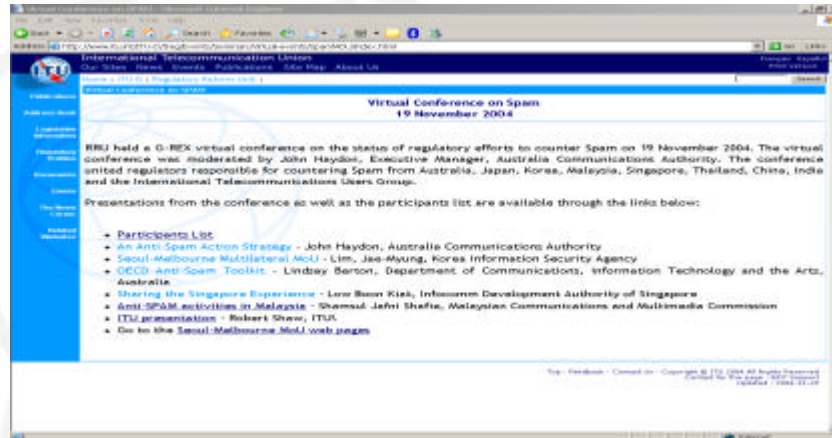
Virtual Conference on Spam - Microsoft Internet Explorer

International Telecommunication Union
Our Sites News Events Publications Site Map About Us

Home | ITU-D | Regulatory Reform Unit |

Virtual Conference on Spam
19 November 2004

BRU held a G-REX virtual conference on the status of regulatory efforts to counter Spam on 19 November 2004. The virtual conference was moderated by John Haydon, Executive Manager, Australia Communications Authority. The conference united regulators responsible for countering Spam from Australia, Japan, Korea, Malaysia, Singapore, Thailand, China, India and the International Telecommunications Users Group.

Presentations from the conference as well as the participants list are available through the links below:

- Participants List
- An Anti-Spam Action Strategy - John Haydon, Australia Communications Authority
- Seoul-Melbourne Multilateral MoU - Lim, Jae-Myung, Korea Information Security Agency
- OECD Anti-Spam Toolkit - Lindsay Barton, Department of Communications, Information Technology and the Arts, Australia
- Sharing the Singapore Experience - Low Boon Kiat, Infocomm Development Authority of Singapore
- Anti-SPAM activities in Malaysia - Shamsul Jafni Shafie, Malaysian Communications and Multimedia Commission
- ITU presentation - Robert Shaw, ITU.
- Go to the Seoul-Melbourne MoU web pages

Top - Feedback - Contact Us - Copyright © ITU 2004 All Rights Reserved